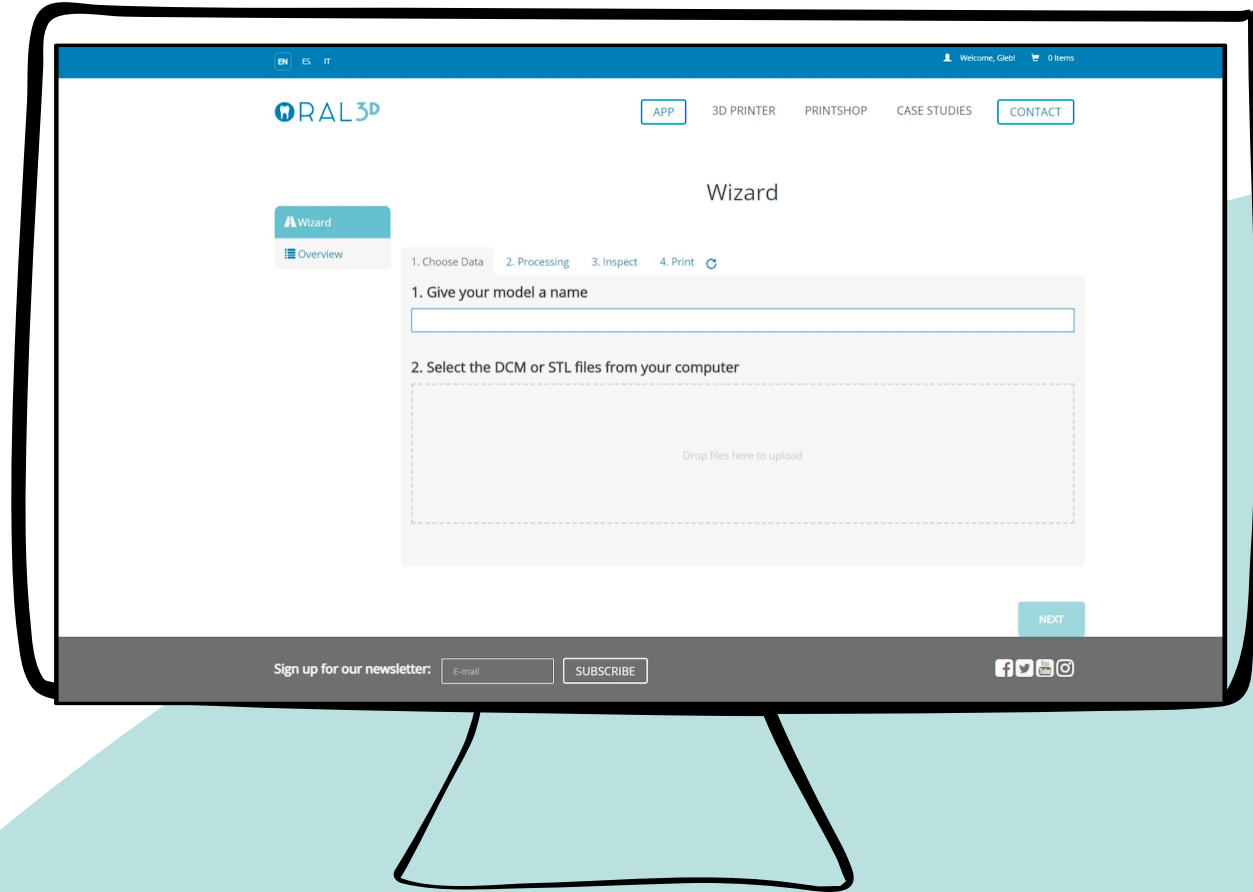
EN ES IT

Welcome, Gleb! 0 Items

ORAL3D

APP 3D PRINTER PRINTSHOP CASE STUDIES CONTACT

Wizard

Wizard
Overview

1. Choose Data 2. Processing 3. Inspect 4. Print

1. Give your model a name

2. Select the DCM or STL files from your computer

Drop files here to upload

NEXT

Sign up for our newsletter: E-mail SUBSCRIBE